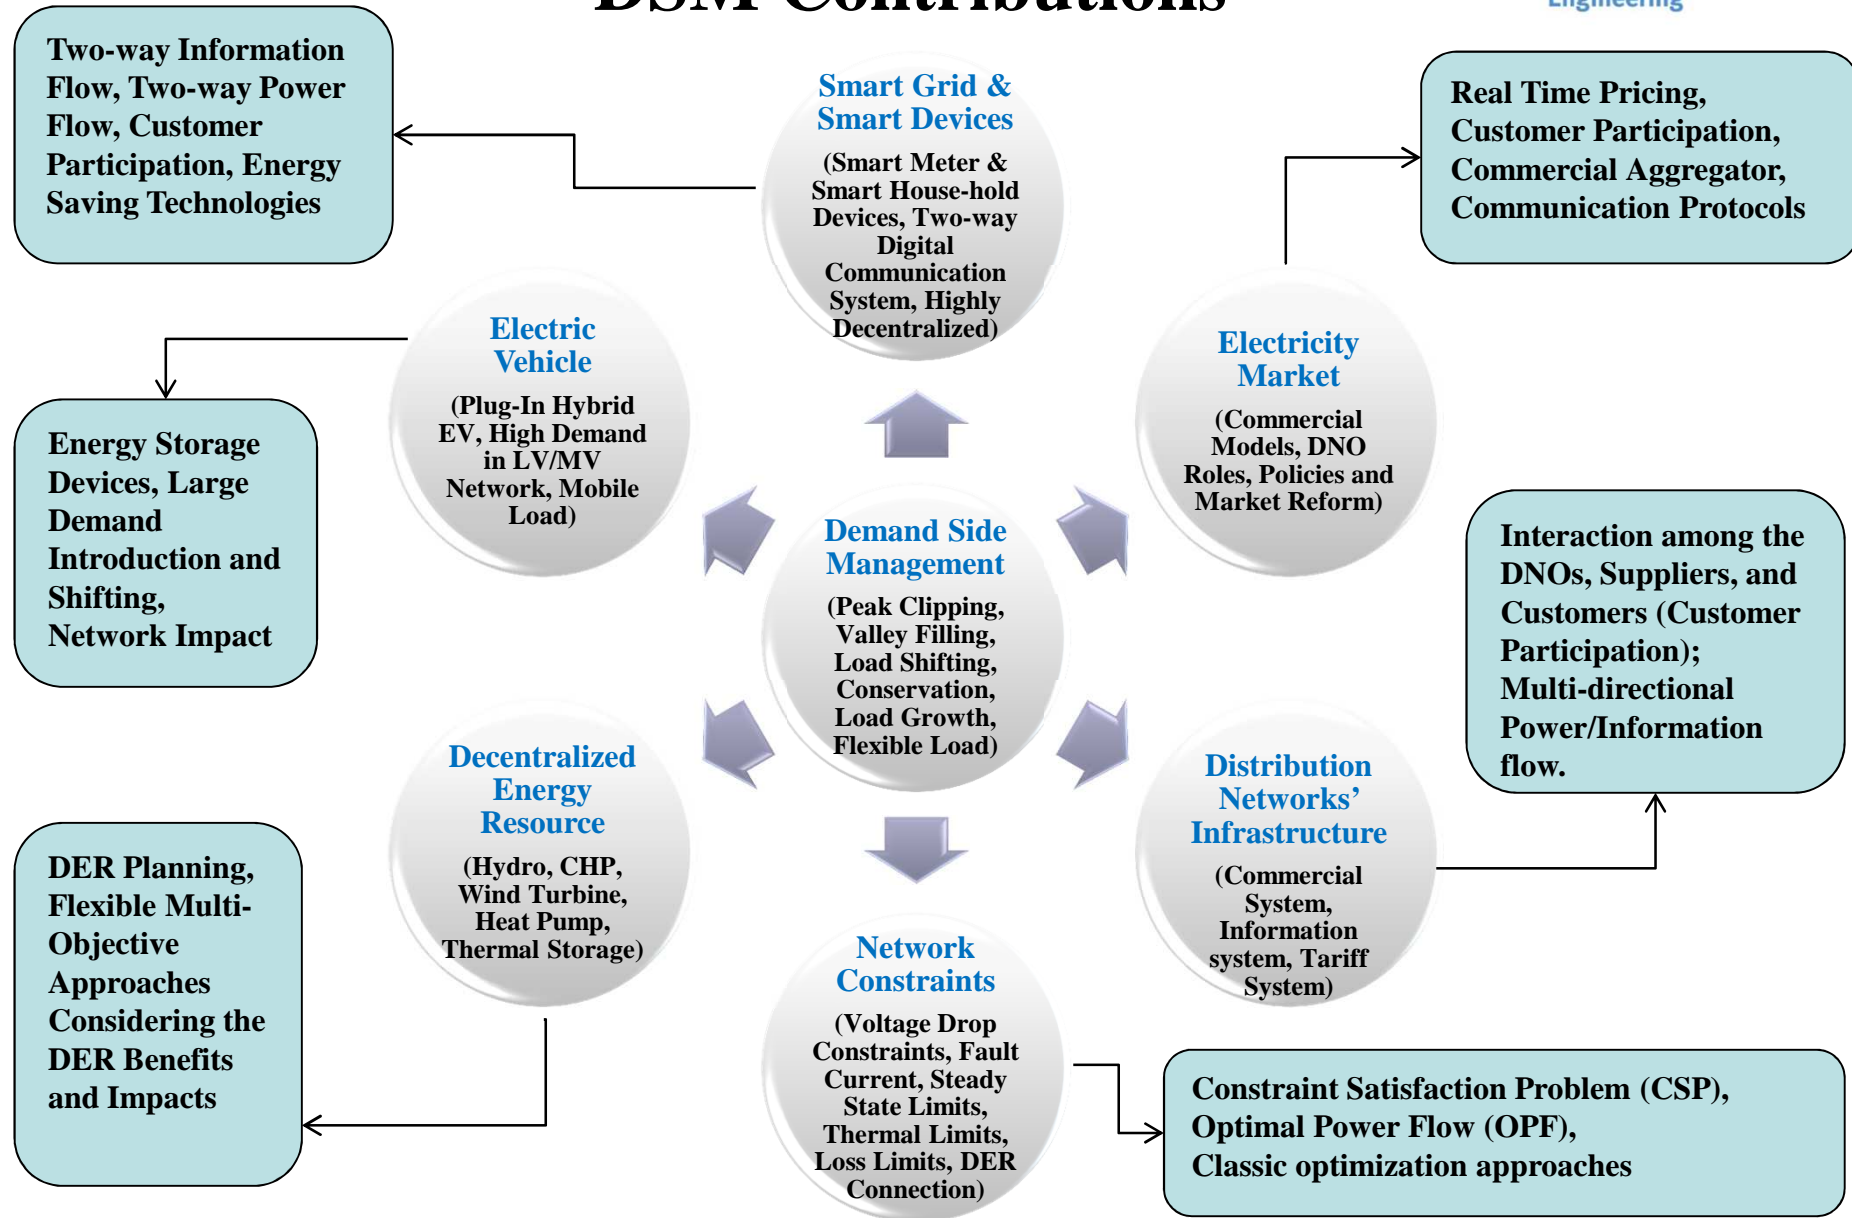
DSM Contributions

Engineering

Two-way Information Flow, Two-way Power Flow, Customer Participation, Energy Saving Technologies

Smart Grid & Smart Devices

(Smart Meter & Smart House-hold Devices, Two-way Digital Communication System, Highly Decentralized)

Real Time Pricing, Customer Participation, Commercial Aggregator, Communication Protocols

Electric Vehicle

(Plug-In Hybrid EV, High Demand in LV/MV Network, Mobile Load)

Electricity Market

(Commercial Models, DNO Roles, Policies and Market Reform)

Energy Storage Devices, Large Demand Introduction and Shifting, Network Impact

Demand Side Management

(Peak Clipping, Valley Filling, Load Shifting, Conservation, Load Growth, Flexible Load)

Interaction among the DNOs, Suppliers, and Customers (Customer Participation); Multi-directional Power/Information flow.

Decentralized Energy Resource

(Hydro, CHP, Wind Turbine, Heat Pump, Thermal Storage)

Distribution Networks' Infrastructure

(Commercial System, Information system, Tariff System)

DER Planning, Flexible Multi-Objective Approaches Considering the DER Benefits and Impacts

Network Constraints

(Voltage Drop Constraints, Fault Current, Steady State Limits, Thermal Limits, Loss Limits, DER Connection)

Constraint Satisfaction Problem (CSP), Optimal Power Flow (OPF), Classic optimization approaches